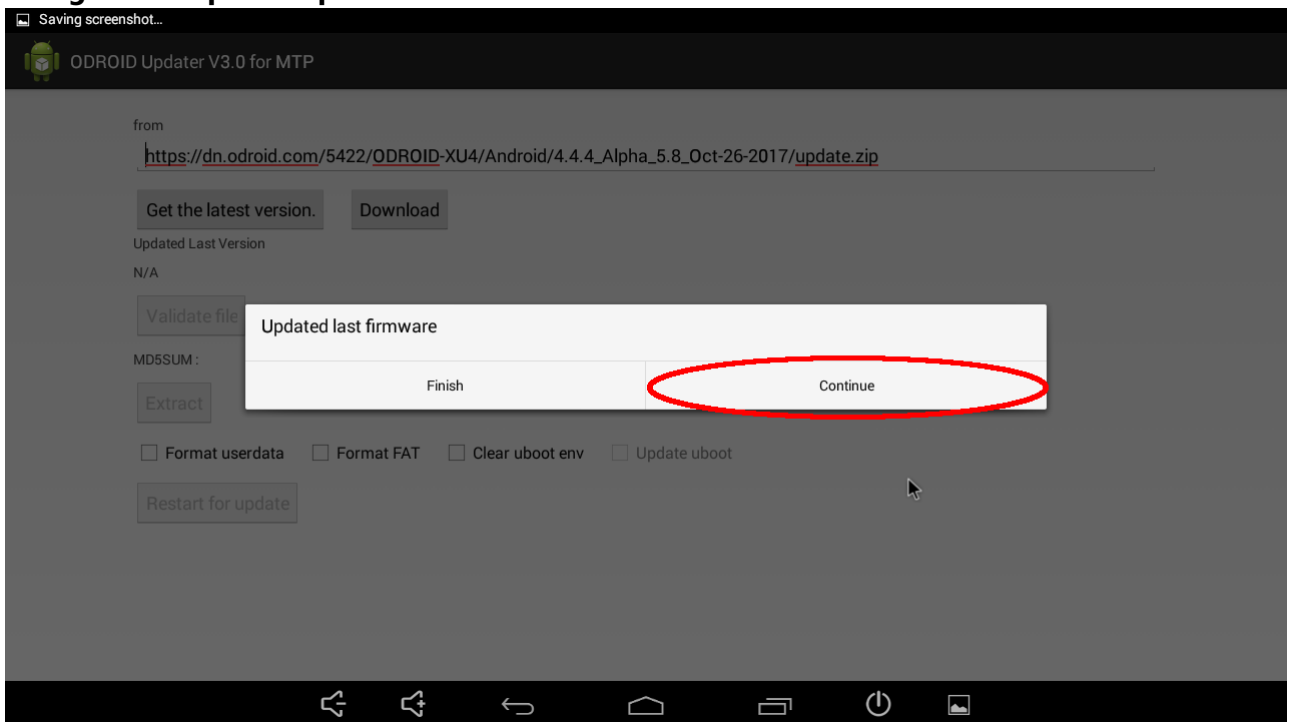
Saving screenshot...

ODROID Updater V3.0 for MTP

from

https://dn.odroid.com/5422/ODROID-XU4/Android/4.4.4_Alpha_5.8_Oct-26-2017/update.zip

Get the latest version.

Download

Updated Last Version

N/A

Validate file

MD5SUM :

Extract

Updated last firmware

Finish

Continue

Format userdata

Format FAT

Clear uboot env

Update uboot

Restart for update